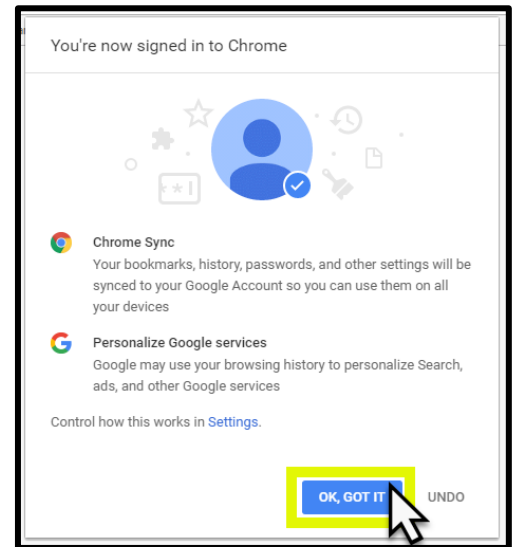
You're now signed in to Chrome

*\*|

Chrome Sync
Your bookmarks, history, passwords, and other settings will be synced to your Google Account so you can use them on all your devices

Personalize Google services
Google may use your browsing history to personalize Search, ads, and other Google services

Control how this works in Settings.

OK, GOT IT

UNDO